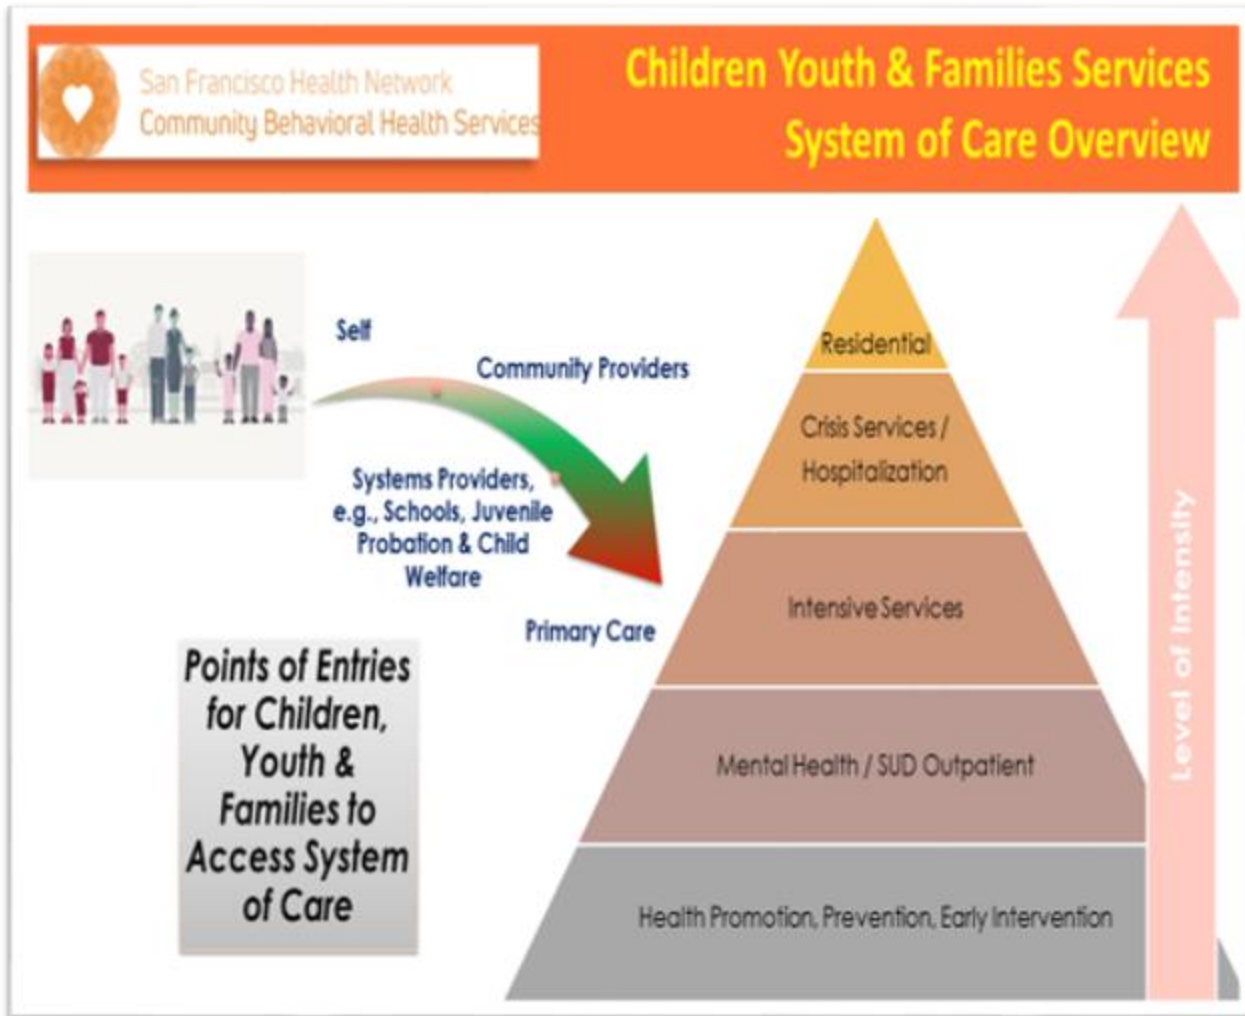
San Francisco Health Network
Community Behavioral Health Services

Children Youth & Families Services
System of Care Overview

Self

Community Providers

Systems Providers, e.g., Schools, Juvenile Probation & Child Welfare

Primary Care

Points of Entries for Children, Youth & Families to Access System of Care

Residential

Crisis Services / Hospitalization

Intensive Services

Mental Health / SUD Outpatient

Health Promotion, Prevention, Early Intervention

Level of Intensity